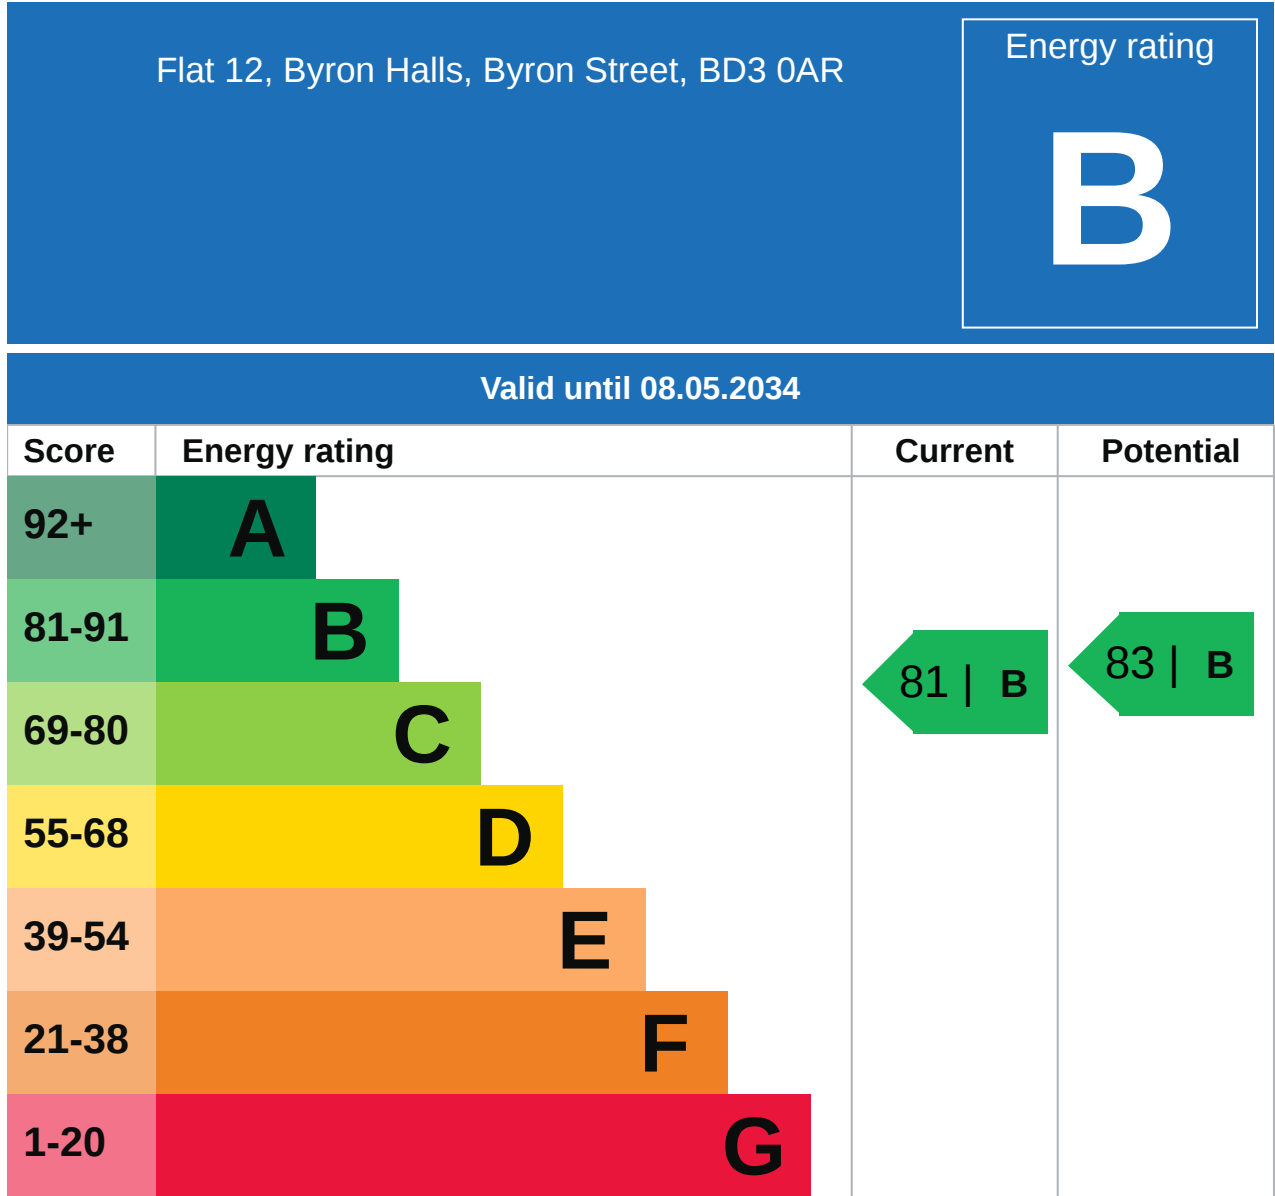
Flat 12, Byron Halls, Byron Street, BD3 0AR

Energy rating

B

Valid until 08.05.2034

| Score | Energy rating | Current | Potential |
|---|---|---|---|
| 92+ | A | | |
| 81-91 | B | 81 \| B | 83 \| B |
| 69-80 | C | | |
| 55-68 | D | | |
| 39-54 | E | | |
| 21-38 | F | | |
| 1-20 | G | | |